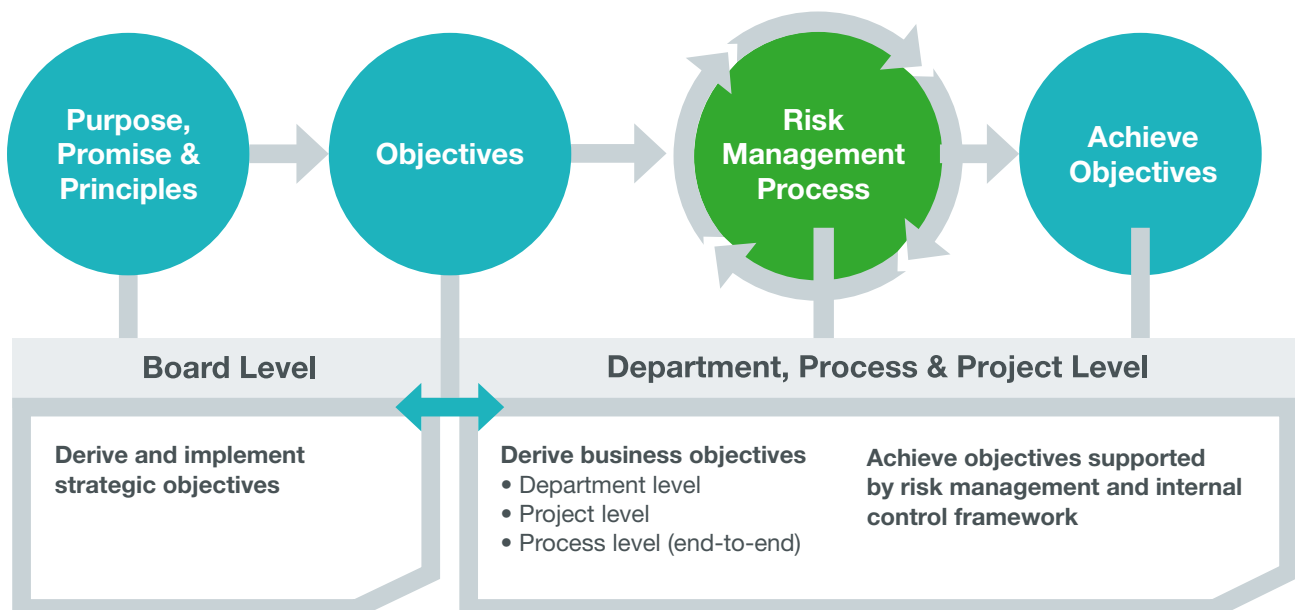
Purpose, Promise & Principles

Objectives

Risk Management Process

Achieve Objectives

Board Level

Department, Process & Project Level

Derive and implement strategic objectives

Derive business objectives
• Department level
• Project level
• Process level (end-to-end)

Achieve objectives supported by risk management and internal control framework